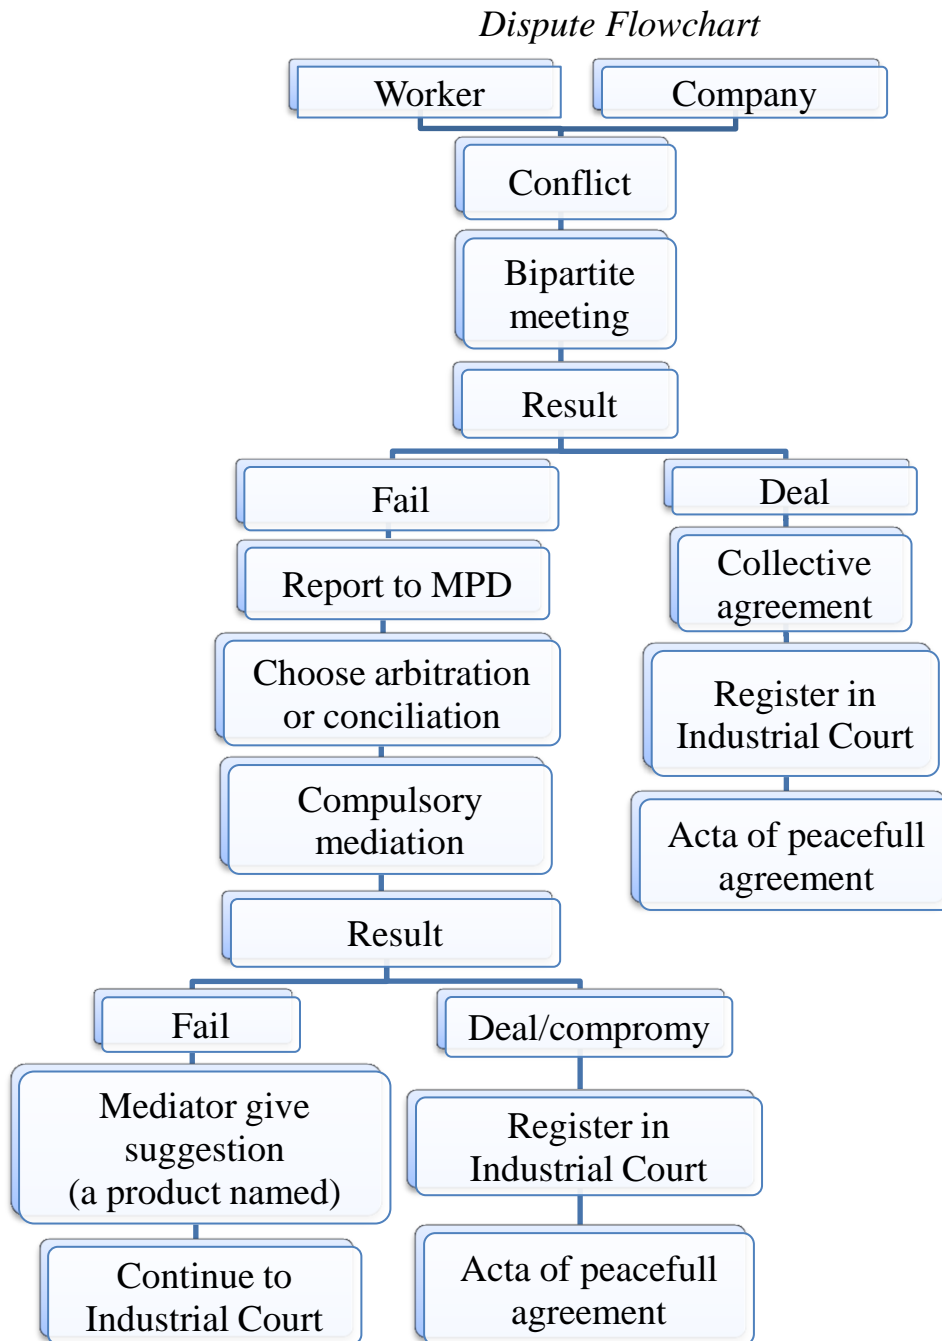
Dispute Flowchart

Worker

Company

Conflict

Bipartite meeting

Result

Fail

Report to MPD

Choose arbitration or conciliation

Compulsory mediation

Result

Fail

Mediator give suggestion (a product named)

Continue to Industrial Court

Deal/compromy

Register in Industrial Court

Acta of peacefull agreement

Deal

Collective agreement

Register in Industrial Court

Acta of peacefull agreement